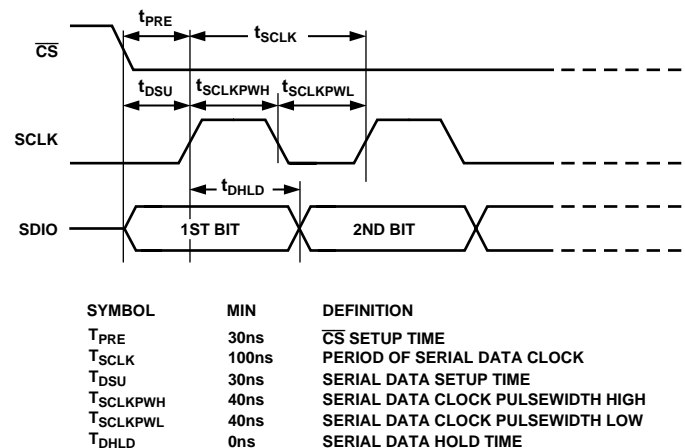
$t_{PRE}$
$t_{SCLK}$
$\overline{CS}$
$t_{DSU}$
$t_{SCLKPWH}$
$t_{SCLKPWL}$
SCLK
$t_{DHLD}$
SDIO
1ST BIT
2ND BIT

| SYMBOL | MIN | DEFINITION |
|---|---|---|
| $T_{PRE}$ | 30ns | $\overline{CS}$ SETUP TIME |
| $T_{SCLK}$ | 100ns | PERIOD OF SERIAL DATA CLOCK |
| $T_{DSU}$ | 30ns | SERIAL DATA SETUP TIME |
| $T_{SCLKPWH}$ | 40ns | SERIAL DATA CLOCK PULSEWIDTH HIGH |
| $T_{SCLKPWL}$ | 40ns | SERIAL DATA CLOCK PULSEWIDTH LOW |
| $T_{DHLD}$ | 0ns | SERIAL DATA HOLD TIME |